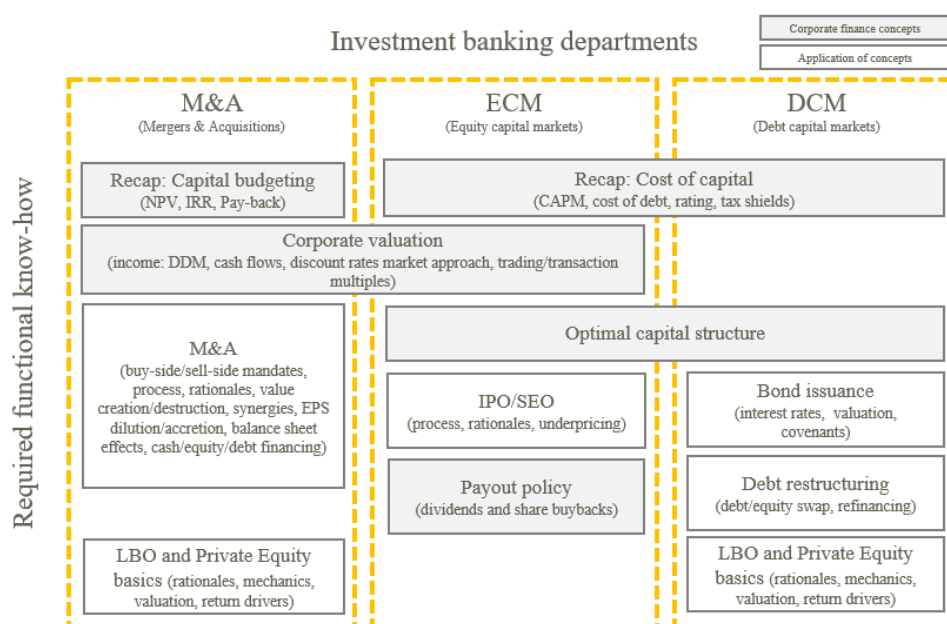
Corporate finance concepts

Application of concepts

Investment banking departments

Required functional know-how

M&A
(Mergers & Acquisitions)

ECM
(Equity capital markets)

DCM
(Debt capital markets)

Recap: Capital budgeting
(NPV, IRR, Pay-back)

Recap: Cost of capital
(CAPM, cost of debt, rating, tax shields)

Corporate valuation
(income: DDM, cash flows, discount rates market approach, trading/transaction multiples)

Optimal capital structure

M&A
(buy-side/sell-side mandates, process, rationales, value creation/destruction, synergies, EPS dilution/accretion, balance sheet effects, cash/equity/debt financing)

IPO/SEO
(process, rationales, underpricing)

Bond issuance
(interest rates, valuation, covenants)

Payout policy
(dividends and share buybacks)

Debt restructuring
(debt/equity swap, refinancing)

LBO and Private Equity basics (rationales, mechanics, valuation, return drivers)

LBO and Private Equity basics (rationales, mechanics, valuation, return drivers)